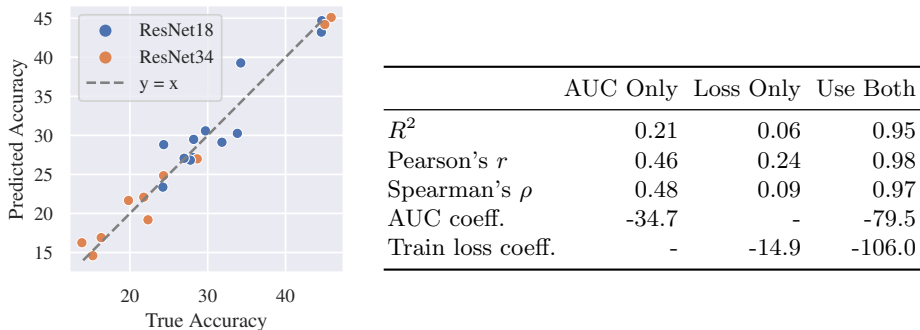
ResNet18
ResNet34
y = x

45
40
35
30
25
20
15

20
30
40

Predicted Accuracy
True Accuracy

| | AUC Only | Loss Only | Use Both |
|---|---|---|---|
| $R^2$ | 0.21 | 0.06 | 0.95 |
| Pearson's $r$ | 0.46 | 0.24 | 0.98 |
| Spearman's $\rho$ | 0.48 | 0.09 | 0.97 |
| AUC coeff. | -34.7 | - | -79.5 |
| Train loss coeff. | - | -14.9 | -106.0 |